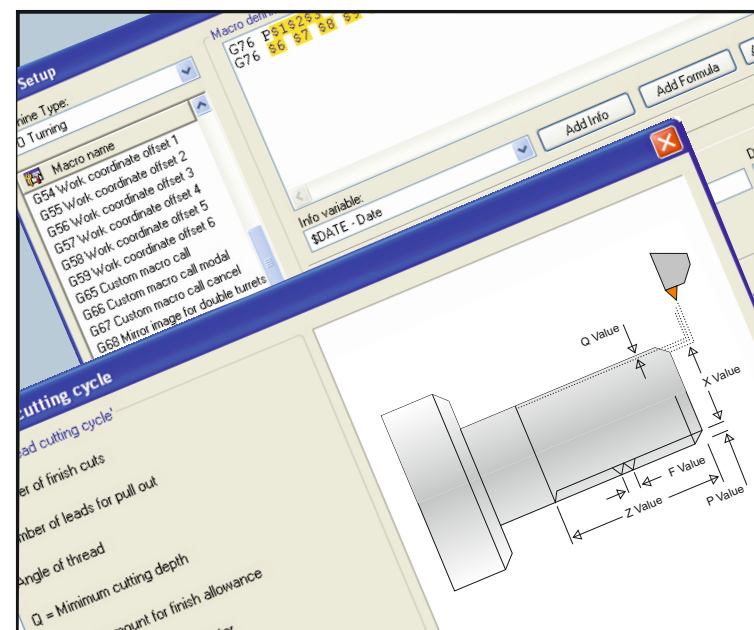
Setup

Macro defi

G76 P$1$2$3 $

G76 $6 $7 $8 $

hine Type:

0 Turning

Add Info

Add Formula

Macro name

G54 Work coordinate offset 1

G55 Work coordinate offset 2

G56 Work coordinate offset 3

G57 Work coordinate offset 4

G58 Work coordinate offset 5

G59 Work coordinate offset 6

G65 Custom macro call

G66 Custom macro call modal

G67 Custom macro call cancel

G68 Mirror image for double turrets

Info variable:

$DATE - Date

cutting cycle

ead cutting cycle'

er of finish cuts

mber of leads for pull out

Angle of thread

Q = Minimum cutting depth

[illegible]mount for finish allowance

Q Value

X Value

F Value

Z Value

P Value